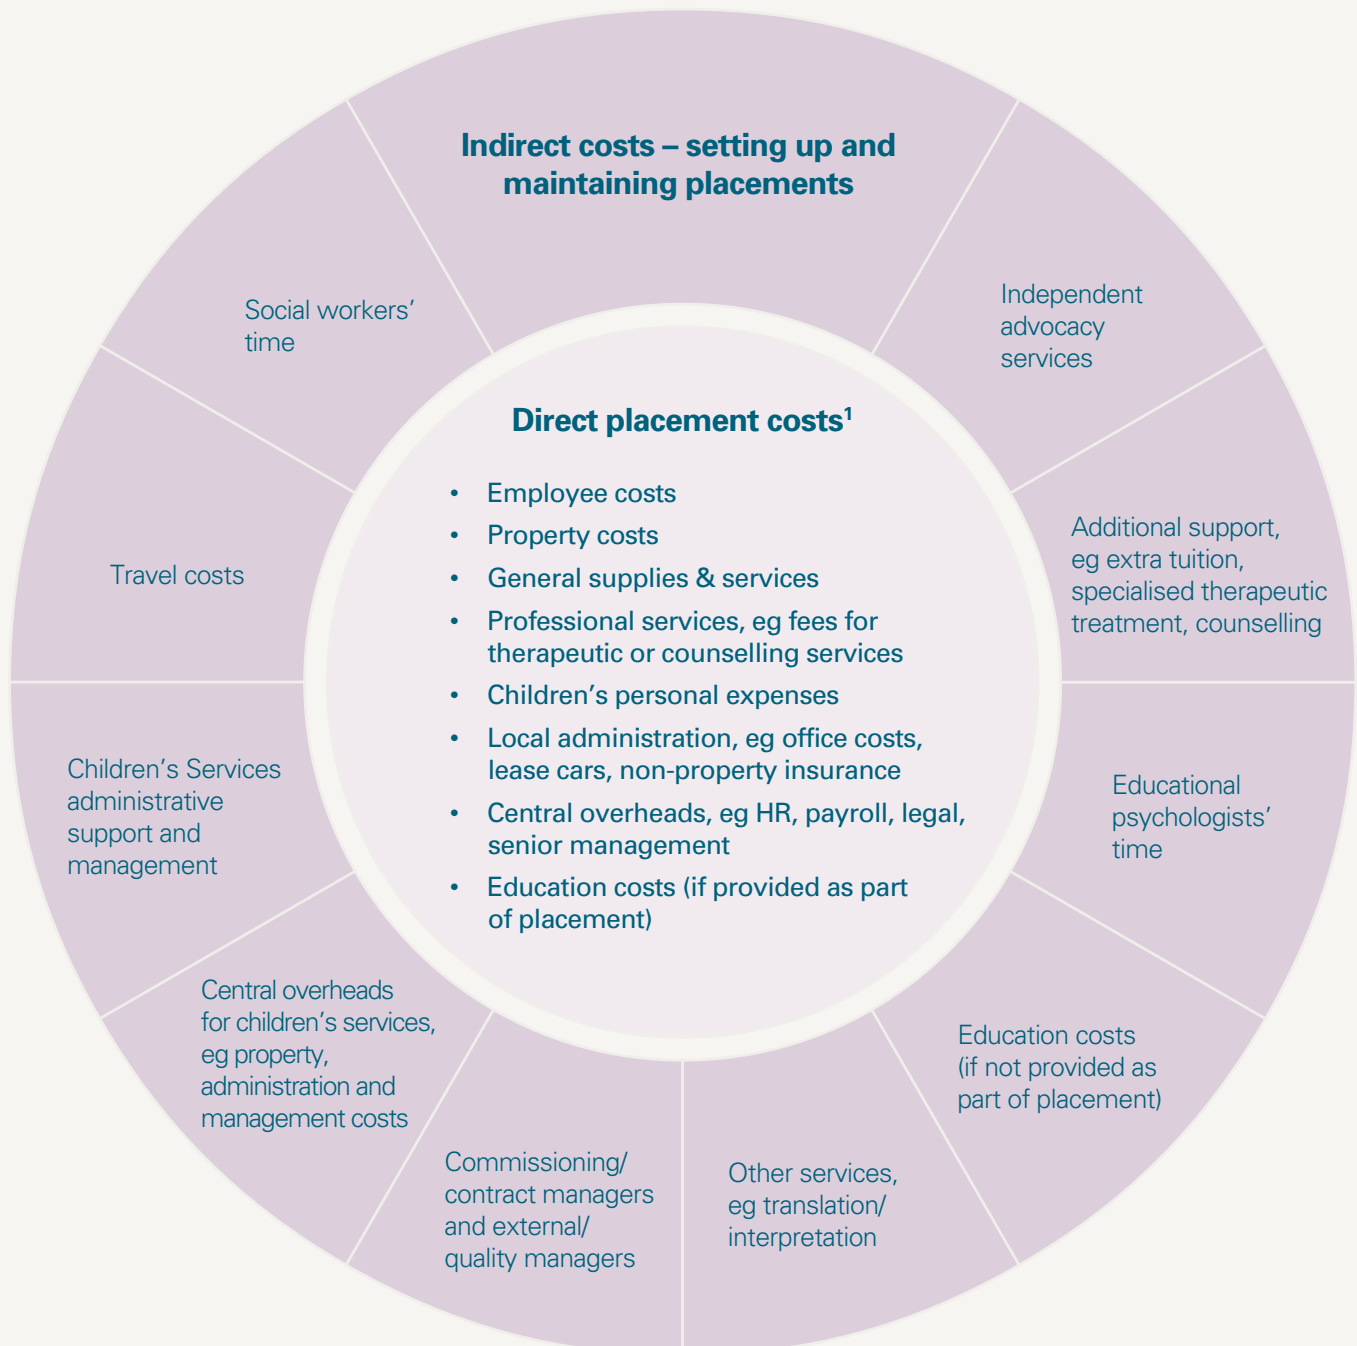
Indirect costs – setting up and maintaining placements

Independent advocacy services

Additional support, eg extra tuition, specialised therapeutic treatment, counselling

Educational psychologists' time

Education costs (if not provided as part of placement)

Other services, eg translation/ interpretation

Commissioning/ contract managers and external/ quality managers

Central overheads for children's services, eg property, administration and management costs

Children's Services administrative support and management

Travel costs

Social workers' time

Direct placement costs$^1$

- Employee costs
- Property costs
- General supplies & services
- Professional services, eg fees for therapeutic or counselling services
- Children's personal expenses
- Local administration, eg office costs, lease cars, non-property insurance
- Central overheads, eg HR, payroll, legal, senior management
- Education costs (if provided as part of placement)